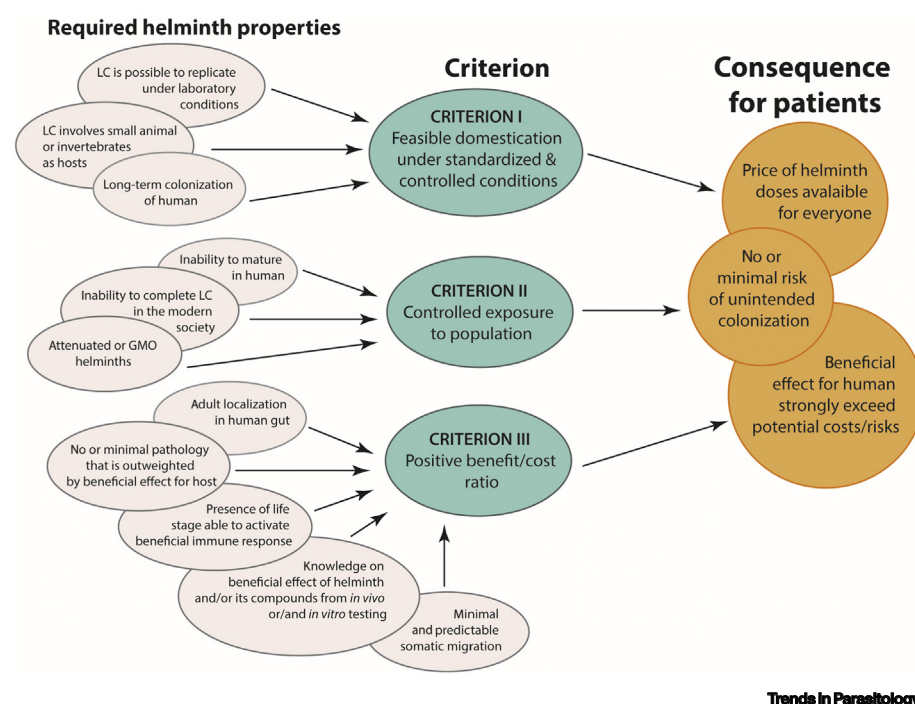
Required helminth properties

Criterion

Consequence for patients

LC is possible to replicate under laboratory conditions

LC involves small animal or invertebrates as hosts

Long-term colonization of human

CRITERION I
Feasible domestication under standardized & controlled conditions

Price of helminth doses avalaible for everyone

Inability to mature in human

Inability to complete LC in the modern society

Attenuated or GMO helminths

CRITERION II
Controlled exposure to population

No or minimal risk of unintended colonization

Beneficial effect for human strongly exceed potential costs/risks

Adult localization in human gut

No or minimal pathology that is outweighted by beneficial effect for host

Presence of life stage able to activate beneficial immune response

Knowledge on beneficial effect of helminth and/or its compounds from *in vivo* or/and *in vitro* testing

Minimal and predictable somatic migration

CRITERION III
Positive benefit/cost ratio

Trends in Parasitology